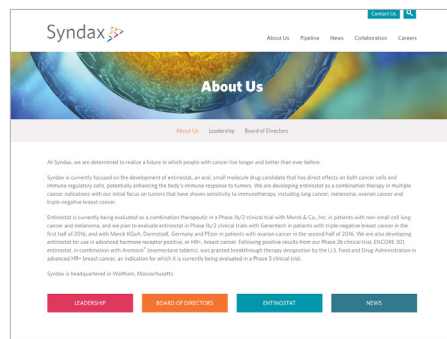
Contact Us

Syndax

About Us Pipeline News Collaboration Careers

About Us

About Us Leadership Board of Directors

At Syndax, we are determined to realize a future in which people with cancer live longer and better than ever before.

Syndax is currently focused on the development of entinostat, an oral, small molecule drug candidate that has direct effects on both cancer cells and immune regulatory cells, potentially enhancing the body's immune response to tumors. We are developing entinostat as a combination therapy in multiple cancer indications with our initial focus on tumors that have shown sensitivity to immunotherapy, including lung cancer, melanoma, ovarian cancer and triple-negative breast cancer.

Entinostat is currently being evaluated as a combination therapeutic in a Phase 1b/2 clinical trial with Merck & Co., Inc. in patients with non-small cell lung cancer and melanoma, and we plan to evaluate entinostat in Phase 1b/2 clinical trials with Genentech in patients with triple-negative breast cancer in the first half of 2016, and with Merck KGaA, Darmstadt, Germany and Pfizer in patients with ovarian cancer in the second half of 2016. We are also developing entinostat for use in advanced hormone receptor positive, or HR+, breast cancer. Following positive results from our Phase 2b clinical trial, ENCORE 301, entinostat, in combination with Aromasin® (exemestane tablets), was granted breakthrough therapy designation by the U.S. Food and Drug Administration in advanced HR+ breast cancer, an indication for which it is currently being evaluated in a Phase 3 clinical trial.

Syndax is headquartered in Waltham, Massachusetts.

LEADERSHIP BOARD OF DIRECTORS ENTINOSTAT NEWS